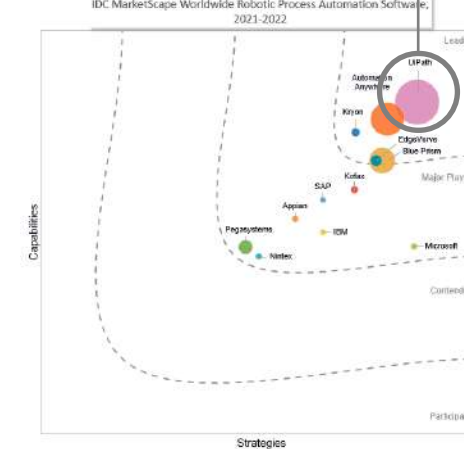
IDC MarketScape Worldwide Robotic Process Automation Software, 2021-2022

Lead

UiPath

Automation Anywhere

Kryon

EdgeVerve

Blue Prism

Major Play

Kofax

SAP

Appian

IBM

Pegasystems

Nintex

Microsoft

Contend

Particip

Capabilities

Strategies